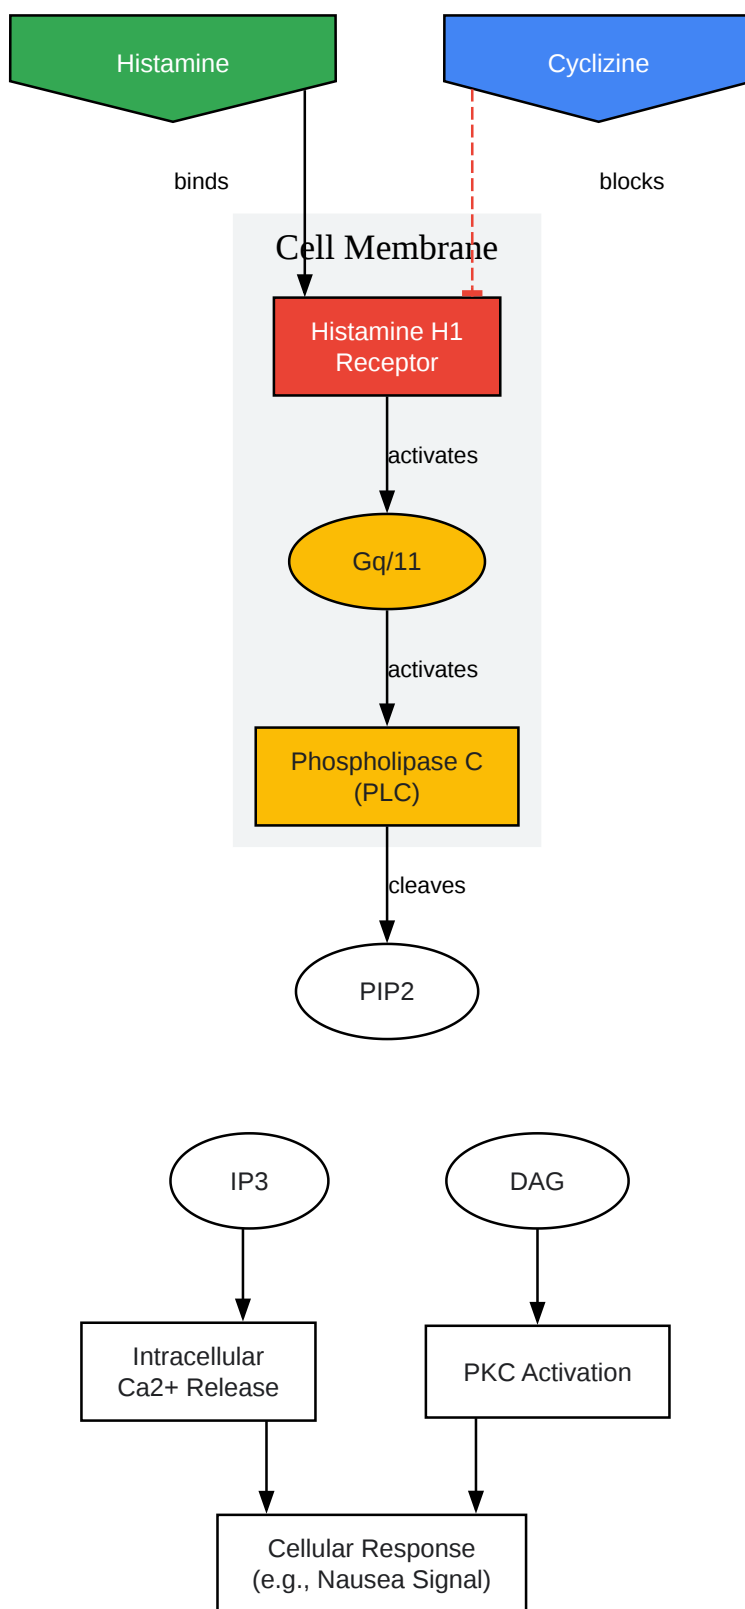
Histamine

Cyclizine

binds

blocks

Cell Membrane

Histamine H1 Receptor

activates

Gq/11

activates

Phospholipase C (PLC)

cleaves

PIP2

IP3

DAG

Intracellular Ca2+ Release

PKC Activation

Cellular Response (e.g., Nausea Signal)